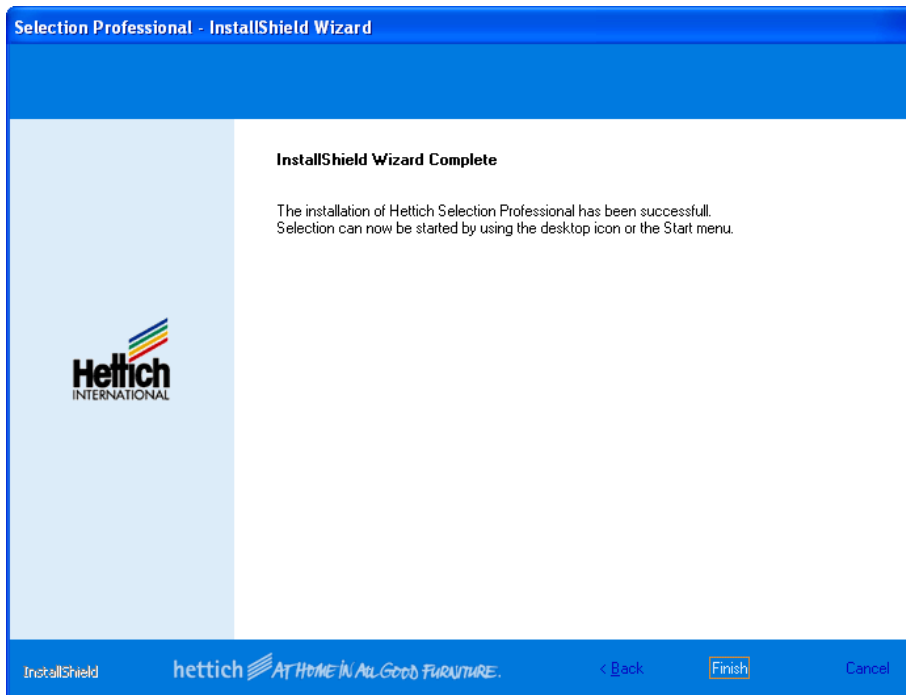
Selection Professional - InstallShield Wizard

InstallShield Wizard Complete

The installation of Hettich Selection Professional has been successfull.
Selection can now be started by using the desktop icon or the Start menu.

Hettich
INTERNATIONAL

InstallShield

hettich AT HOME IN ALL GOOD FURNITURE.

< Back

Finish

Cancel